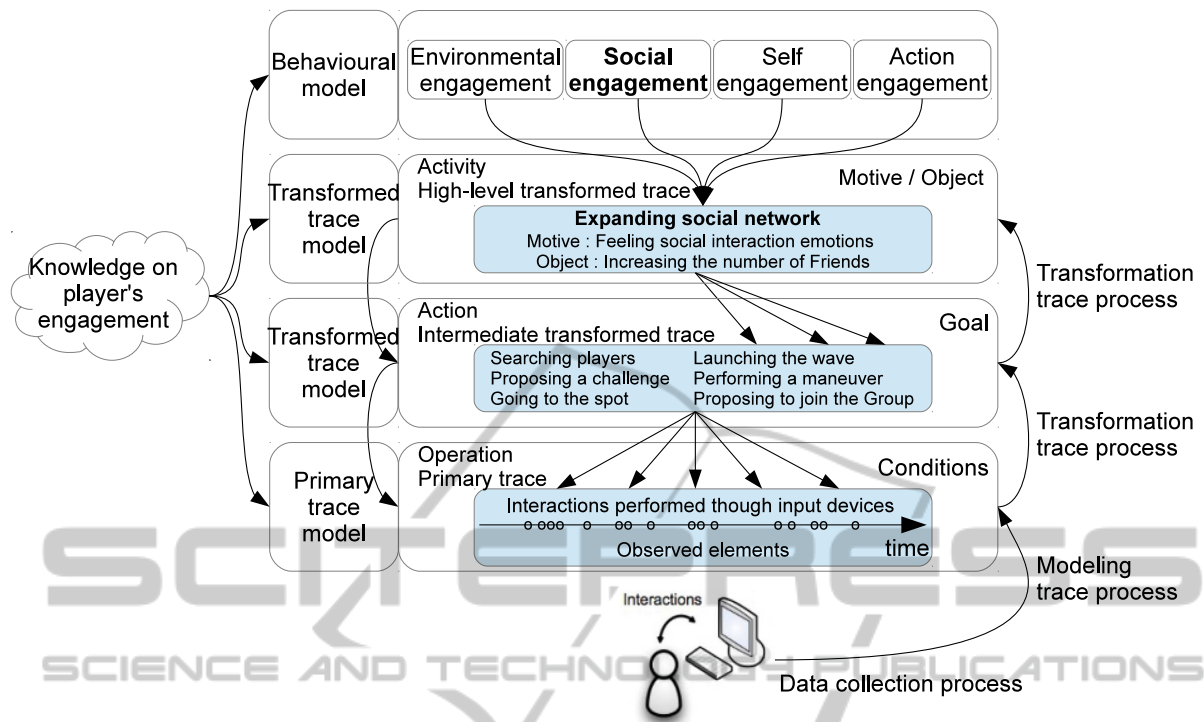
Behavioural model

Environmental engagement

Social engagement

Self engagement

Action engagement

Transformed trace model

Activity
High-level transformed trace

Motive / Object

Expanding social network
Motive : Feeling social interaction emotions
Object : Increasing the number of Friends

Knowledge on player's engagement

Transformation trace process

Transformed trace model

Action
Intermediate transformed trace

Goal

Searching players
Proposing a challenge
Going to the spot

Launching the wave
Performing a maneuver
Proposing to join the Group

Transformation trace process

Primary trace model

Operation
Primary trace

Conditions

Interactions performed though input devices

Observed elements

time

Modeling trace process

Interactions

SCITEPRESS
SCIENCE AND TECHNOLOGY PUBLICATIONS

Data collection process